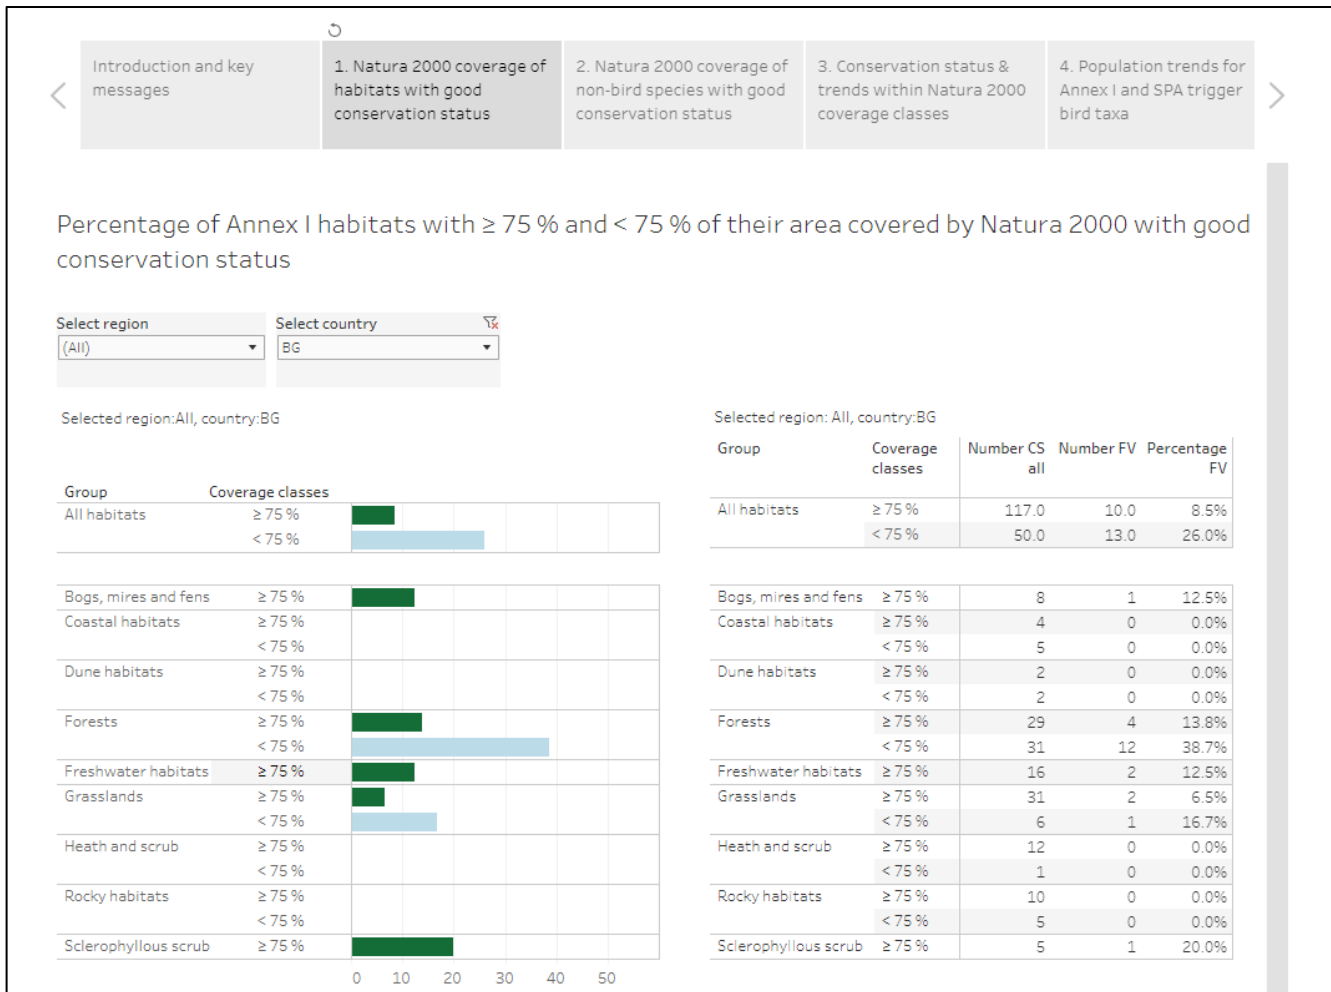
Introduction and key messages

1. Natura 2000 coverage of habitats with good conservation status

2. Natura 2000 coverage of non-bird species with good conservation status

3. Conservation status & trends within Natura 2000 coverage classes

4. Population trends for Annex I and SPA trigger bird taxa

Percentage of Annex I habitats with ≥ 75 % and < 75 % of their area covered by Natura 2000 with good conservation status

Select region
(All)

Select country
BG

Selected region:All, country:BG

| Group | Coverage classes |
|---|---|
| All habitats | ≥ 75 % |
| | < 75 % |
| Bogs, mires and fens | ≥ 75 % |
| Coastal habitats | ≥ 75 % |
| | < 75 % |
| Dune habitats | ≥ 75 % |
| | < 75 % |
| Forests | ≥ 75 % |
| | < 75 % |
| Freshwater habitats | ≥ 75 % |
| Grasslands | ≥ 75 % |
| | < 75 % |
| Heath and scrub | ≥ 75 % |
| | < 75 % |
| Rocky habitats | ≥ 75 % |
| | < 75 % |
| Sclerophyllous scrub | ≥ 75 % |

0 10 20 30 40 50

Selected region: All, country:BG

| Group | Coverage classes | Number CS all | Number FV | Percentage FV |
|---|---|---|---|---|
| All habitats | ≥ 75 % | 117.0 | 10.0 | 8.5% |
| | < 75 % | 50.0 | 13.0 | 26.0% |
| Bogs, mires and fens | ≥ 75 % | 8 | 1 | 12.5% |
| Coastal habitats | ≥ 75 % | 4 | 0 | 0.0% |
| | < 75 % | 5 | 0 | 0.0% |
| Dune habitats | ≥ 75 % | 2 | 0 | 0.0% |
| | < 75 % | 2 | 0 | 0.0% |
| Forests | ≥ 75 % | 29 | 4 | 13.8% |
| | < 75 % | 31 | 12 | 38.7% |
| Freshwater habitats | ≥ 75 % | 16 | 2 | 12.5% |
| Grasslands | ≥ 75 % | 31 | 2 | 6.5% |
| | < 75 % | 6 | 1 | 16.7% |
| Heath and scrub | ≥ 75 % | 12 | 0 | 0.0% |
| | < 75 % | 1 | 0 | 0.0% |
| Rocky habitats | ≥ 75 % | 10 | 0 | 0.0% |
| | < 75 % | 5 | 0 | 0.0% |
| Sclerophyllous scrub | ≥ 75 % | 5 | 1 | 20.0% |